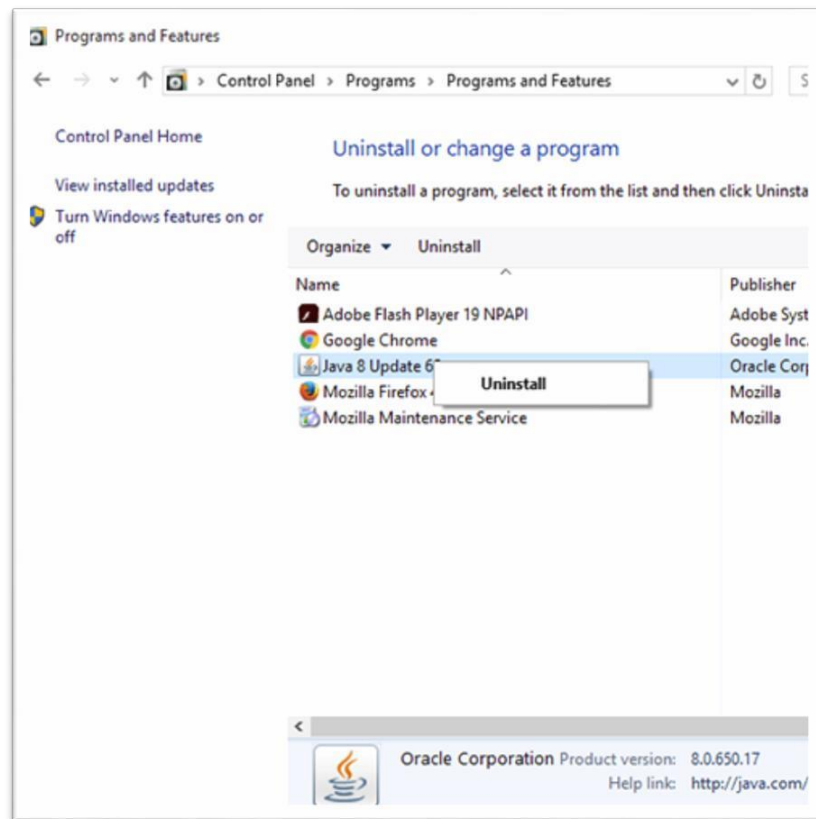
Programs and Features

← → ˅ ↑ > Control Panel > Programs > Programs and Features ˅ ↻ S

Control Panel Home

View installed updates

Turn Windows features on or off

Uninstall or change a program

To uninstall a program, select it from the list and then click Uninsta

Organize ▾ Uninstall

| Name | Publisher |
|---|---|
| Adobe Flash Player 19 NPAPI | Adobe Syst |
| Google Chrome | Google Inc. |
| Java 8 Update 6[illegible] | Oracle Corp |
| Mozilla Firefox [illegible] | Mozilla |
| Mozilla Maintenance Service | Mozilla |

Uninstall

<

Oracle Corporation Product version: 8.0.650.17
Help link: http://java.com/